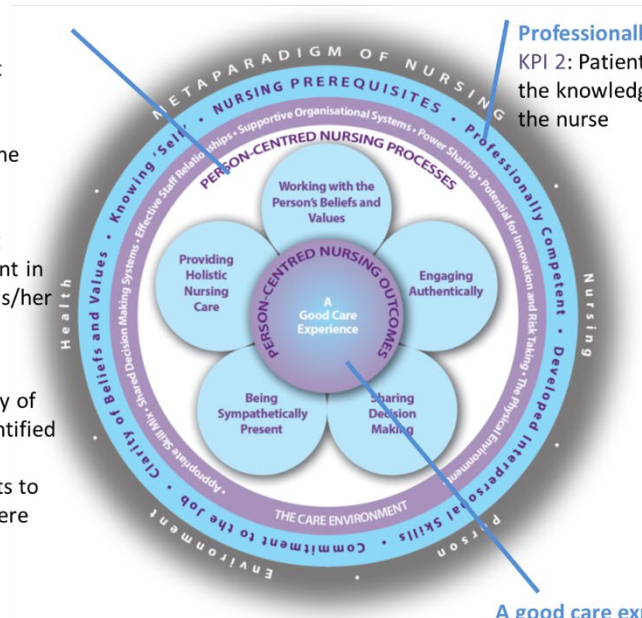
:

he

:
nt in
s/her

y of
ntified

ts to
ere

Professionall
KPI 2: Patient
the knowledg
the nurse

METAPARADIGM OF NURSING

NURSING PREREQUISITES • Professionally Competent • Developed Interpersonal Skills • Commitment to the Job • Clarity of Beliefs and Values • Knowing Self •

Supportive Organisational Systems • Power Sharing • Potential for Innovation and Risk Taking • The Physical Environment • Appropriate Skill Mix • Shared Decision Making Systems • Effective Staff Relationships •

THE CARE ENVIRONMENT

PERSON-CENTRED NURSING PROCESSES

Working with the Person's Beliefs and Values

Engaging Authentically

Sharing Decision Making

Being Sympathetically Present

Providing Holistic Nursing Care

PERSON-CENTRED NURSING OUTCOMES

A Good Care Experience

Nursing

Person

Environment

Health

A good care exp